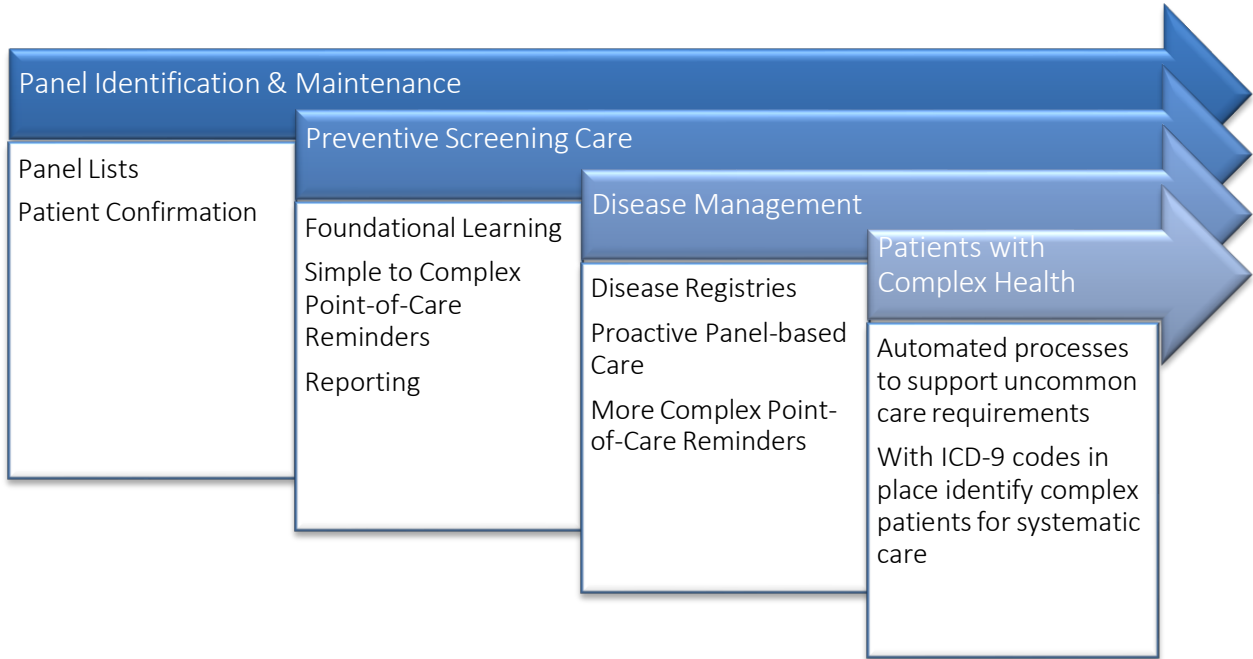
Panel Identification & Maintenance

Panel Lists

Patient Confirmation

Preventive Screening Care

Foundational Learning

Simple to Complex Point-of-Care Reminders

Reporting

Disease Management

Disease Registries

Proactive Panel-based Care

More Complex Point-of-Care Reminders

Patients with Complex Health

Automated processes to support uncommon care requirements

With ICD-9 codes in place identify complex patients for systematic care